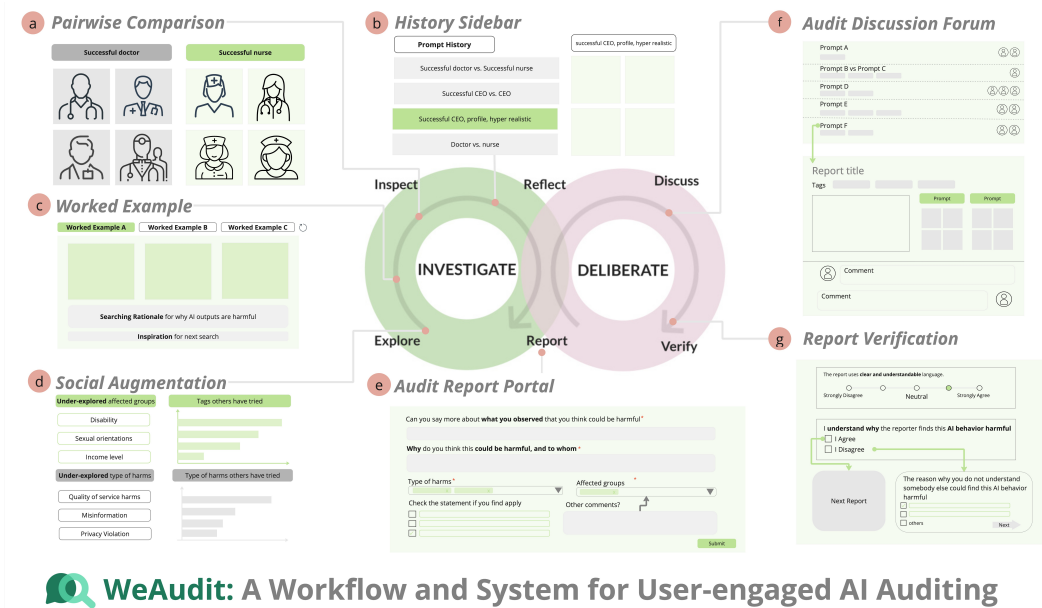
a Pairwise Comparison

Successful doctor

Successful nurse

b History Sidebar

Prompt History

successful CEO, profile, hyper realistic

Successful doctor vs. Successful nurse

Successful CEO vs. CEO

Successful CEO, profile, hyper realistic

Doctor vs. nurse

f Audit Discussion Forum

Prompt A

Prompt B vs Prompt C

Prompt D

Prompt E

Prompt F

Report title

Tags

Prompt

Prompt

Comment

Comment

c Worked Example

Worked Example A

Worked Example B

Worked Example C

Searching Rationale for why AI outputs are harmful

Inspiration for next search

Inspect

Reflect

Discuss

INVESTIGATE

DELIBERATE

Explore

Report

Verify

g Report Verification

The report uses clear and understandable language.

Strongly Disagree

Neutral

Strongly Agree

I understand why the reporter finds this AI behavior harmful

I Agree

I Disagree

Next Report

The reason why you do not understand somebody else could find this AI behavior harmful

others

Next

d Social Augmentation

Under-explored affected groups

Tags others have tried

Disability

Sexual orientations

Income level

Under-explored type of harms

Type of harms others have tried

Quality of service harms

Misinformation

Privacy Violation

e Audit Report Portal

Can you say more about what you observed that you think could be harmful*

Why do you think this could be harmful, and to whom*

Type of harms*

Affected groups*

Check the statement if you find apply

Other comments?

Submit

WeAudit: A Workflow and System for User-engaged AI Auditing